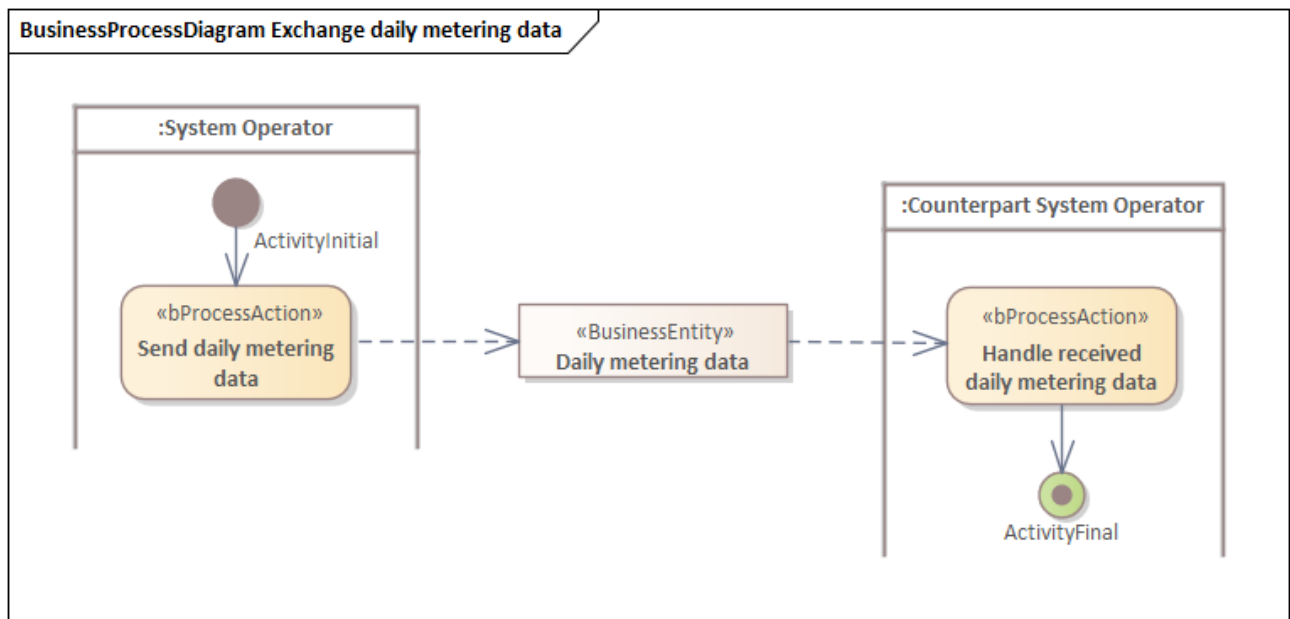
BusinessProcessDiagram Exchange daily metering data

:System Operator

ActivityInitial

«bProcessAction»
Send daily metering data

«BusinessEntity»
Daily metering data

:Counterpart System Operator

«bProcessAction»
Handle received daily metering data

ActivityFinal